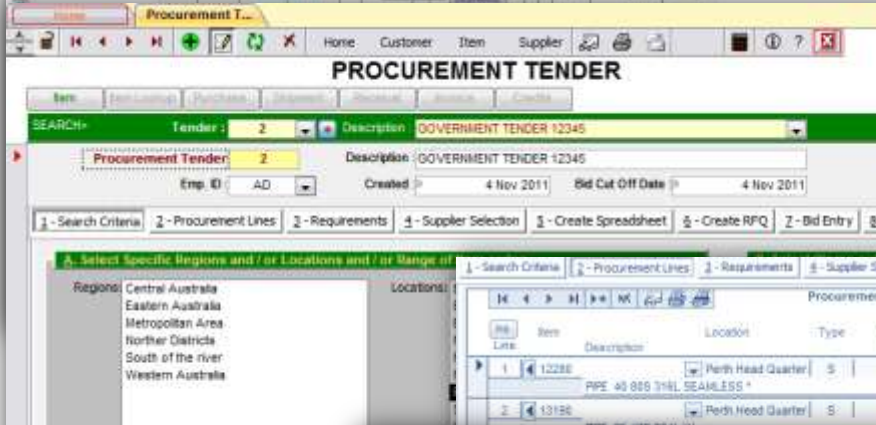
Home
Procurement T...

Home Customer Item Supplier

? X

PROCUREMENT TENDER

Item Item Lookup Purchases Shipment Receival Invoice Credits

SEARCH> Tender : 2 Description GOVERNMENT TENDER 12345

Procurement Tender 2 Description GOVERNMENT TENDER 12345

Emp. ID AD Created 4 Nov 2011 Bid Cut Off Date 4 Nov 2011

1 - Search Criteria 2 - Procurement Lines 3 - Requirements 4 - Supplier Selection 5 - Create Spreadsheet 6 - Create RFQ 7 - Bid Entry 8

A. Select Specific Regions and / or Locations and / or Range of

Regions: Central Australia
Eastern Australia
Metropolitan Area
Norther Districts
South of the river
Western Australia

Locations:

1 - Search Criteria 2 - Procurement Lines 3 - Requirements 4 - Supplier S

Procureme

PR Line Item Description Location Type

1 12280 Perth Head Quarter S
PIPE 40 80S 316L SEAMLESS *

2 13190 Perth Head Quarter S